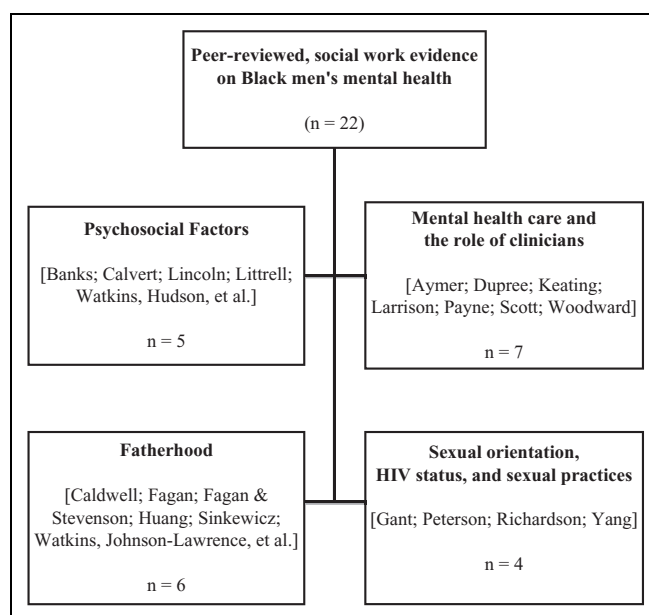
**Peer-reviewed, social work evidence on Black men's mental health**

(n = 22)

**Psychosocial Factors**

[Banks; Calvert; Lincoln; Littrell; Watkins, Hudson, et al.]

n = 5

**Mental health care and the role of clinicians**

[Aymer; Dupree; Keating; Larrison; Payne; Scott; Woodward]

n = 7

**Fatherhood**

[Caldwell; Fagan; Fagan & Stevenson; Huang; Sinkewicz; Watkins, Johnson-Lawrence, et al.]

n = 6

**Sexual orientation, HIV status, and sexual practices**

[Gant; Peterson; Richardson; Yang]

n = 4